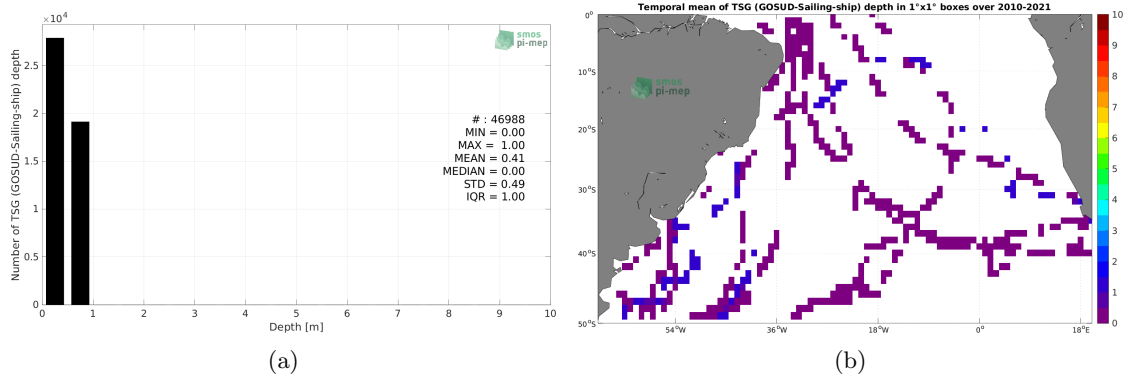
$\times10^4$

smos pi-mep

Number of TSG (GOSUD-Sailing-ship) depth

2.5
2
1.5
1
0.5
0

# : 46988
MIN = 0.00
MAX = 1.00
MEAN = 0.41
MEDIAN = 0.00
STD = 0.49
IQR = 1.00

0 1 2 3 4 5 6 7 8 9 10
Depth [m]

(a)

Temporal mean of TSG (GOSUD-Sailing-ship) depth in 1°x1° boxes over 2010-2021

smos pi-mep

0°
10°S
20°S
30°S
40°S
50°S

54°W 36°W 18°W 0° 18°E

10
9
8
7
6
5
4
3
2
1
0

(b)